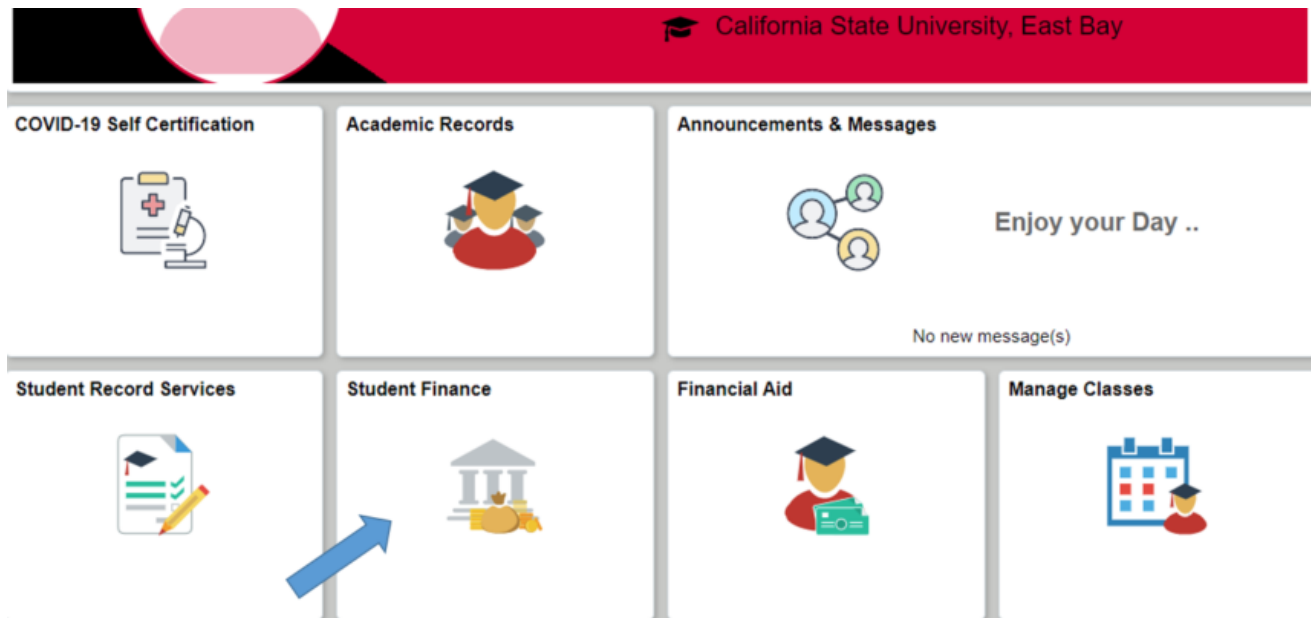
California State University, East Bay

COVID-19 Self Certification

Academic Records

Announcements & Messages

Enjoy your Day ..

No new message(s)

Student Record Services

Student Finance

Financial Aid

Manage Classes